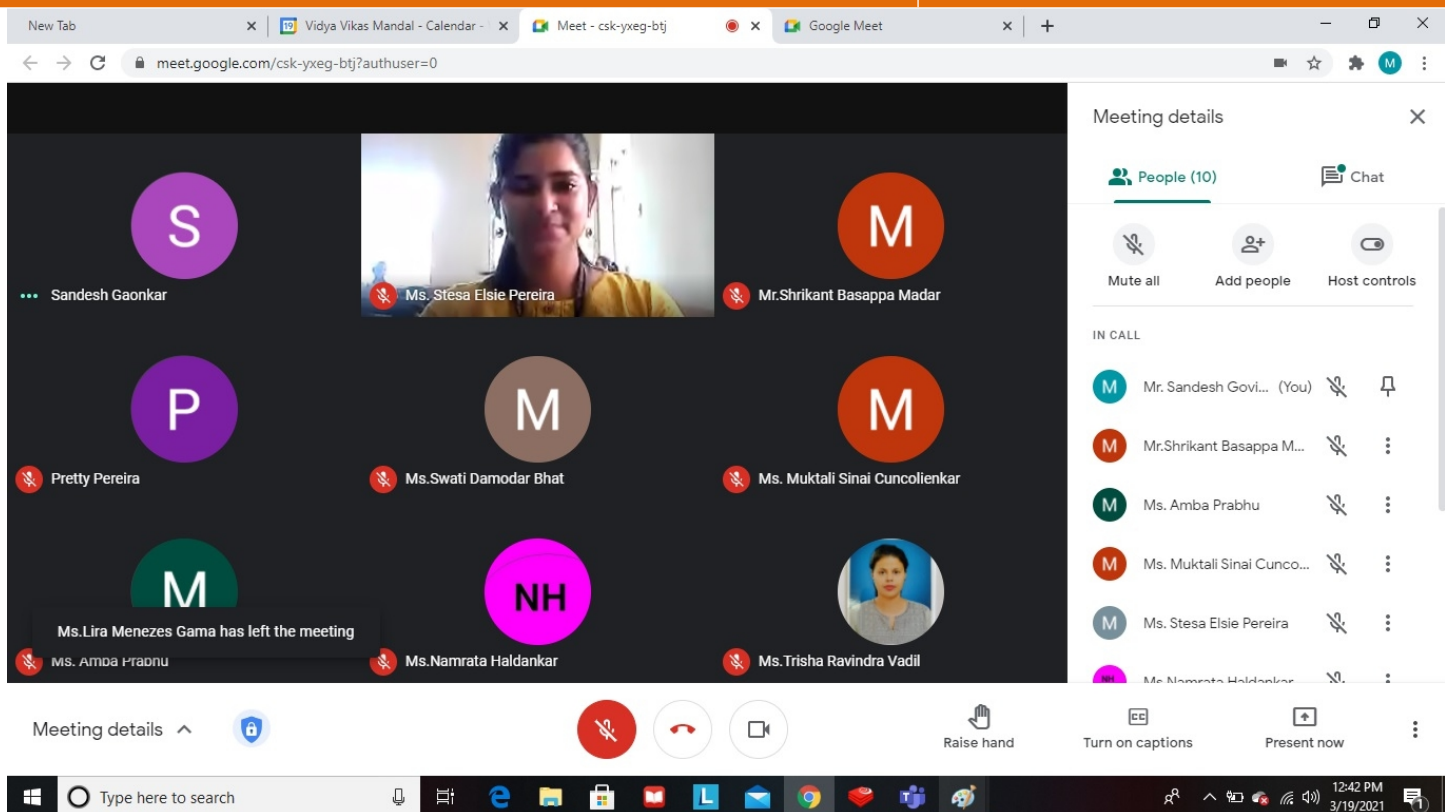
New Tab
Vidya Vikas Mandal - Calendar -
Meet - csk-yxeg-btj
Google Meet
meet.google.com/csk-yxeg-btj?authuser=0

S
Sandesh Gaonkar
Ms. Stesa Elsie Pereira
M
Mr.Shrikant Basappa Madar
P
Pretty Pereira
M
Ms.Swati Damodar Bhat
M
Ms. Muktali Sinai Cuncolienkar
M
Ms.Lira Menezes Gama has left the meeting
Ms. Amba Prabhu
NH
Ms.Namrata Haldankar
Ms.Trisha Ravindra Vadil

Meeting details
People (10)
Chat
Mute all
Add people
Host controls
IN CALL
Mr. Sandesh Govi... (You)
Mr.Shrikant Basappa M...
Ms. Amba Prabhu
Ms. Muktali Sinai Cunco...
Ms. Stesa Elsie Pereira
Ms Namrata Haldankar

Meeting details
Raise hand
Turn on captions
Present now

Type here to search
12:42 PM
3/19/2021